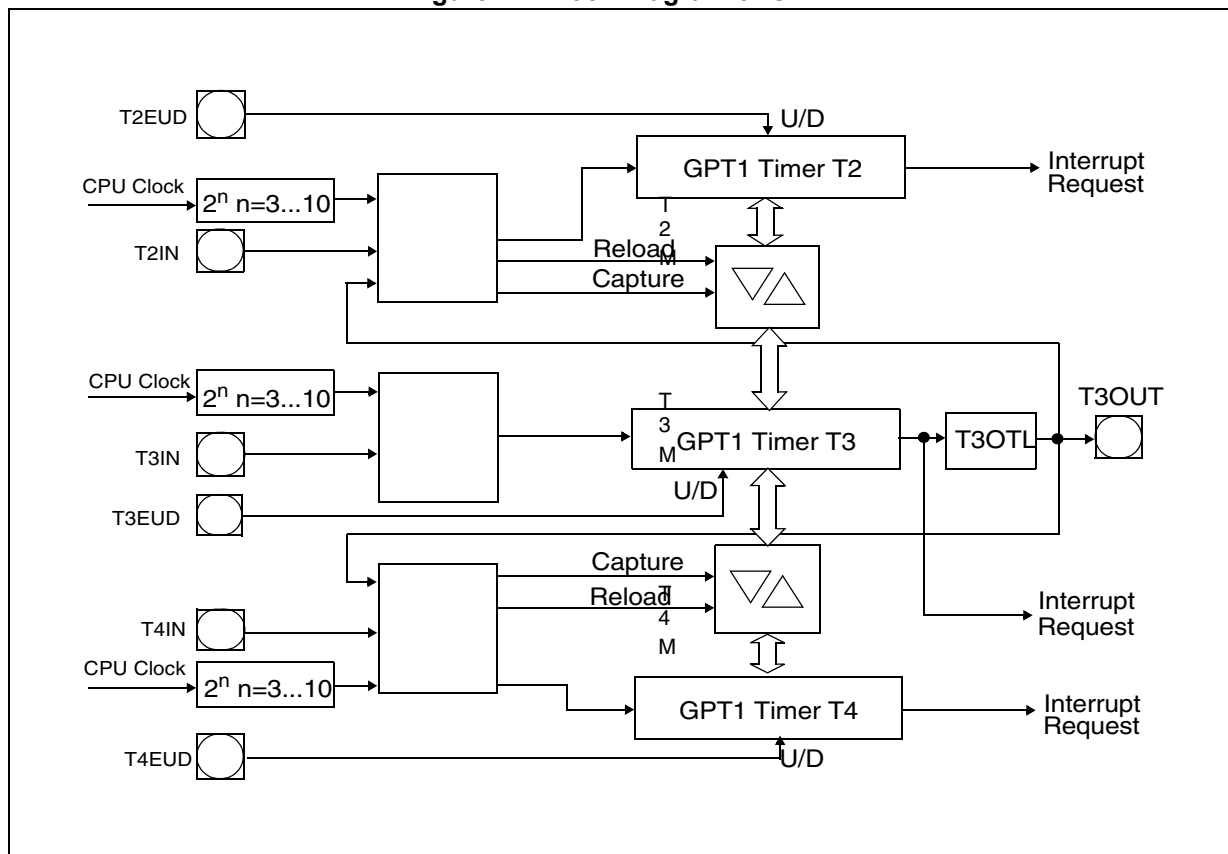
T2EUD

U/D

GPT1 Timer T2

Interrupt Request

CPU Clock

$2^n$ n=3...10

T2IN

T
2
M

Reload

Capture

CPU Clock

$2^n$ n=3...10

T3OUT

T3IN

T
3
M

GPT1 Timer T3

T3OTL

U/D

T3EUD

Capture

Reload

T
4
M

T4IN

Interrupt Request

CPU Clock

$2^n$ n=3...10

GPT1 Timer T4

Interrupt Request

T4EUD

U/D